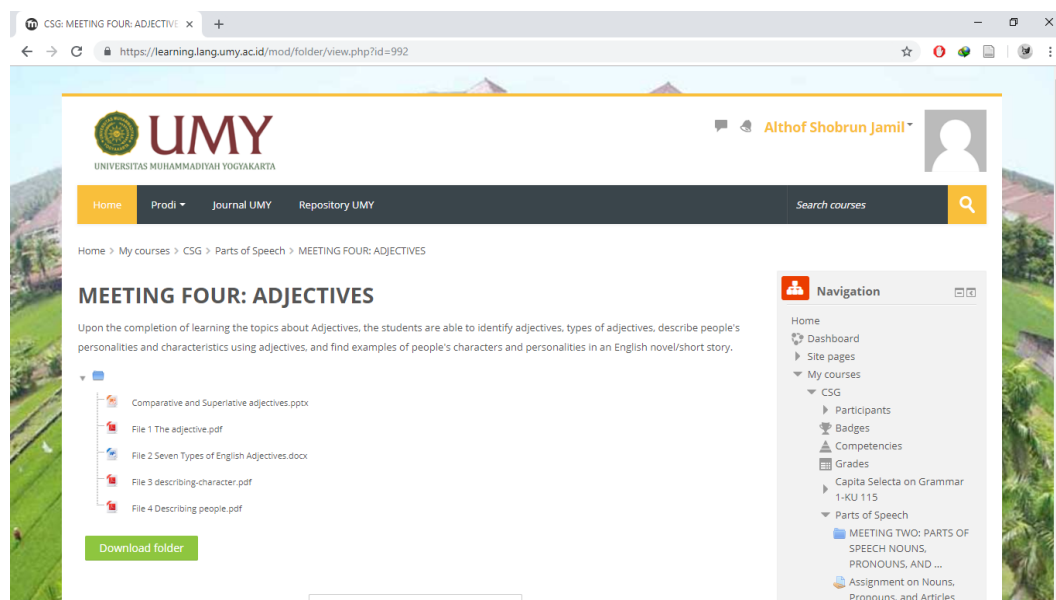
CSG: MEETING FOUR: ADJECTIVE ×

https://learning.lang.umy.ac.id/mod/folder/view.php?id=992

UMY
UNIVERSITAS MUHAMMADIYAH YOGYAKARTA

Althof Shobrun Jamil

Home Prodi Journal UMY Repository UMY Search courses

Home > My courses > CSG > Parts of Speech > MEETING FOUR: ADJECTIVES

MEETING FOUR: ADJECTIVES

Upon the completion of learning the topics about Adjectives, the students are able to identify adjectives, types of adjectives, describe people's personalities and characteristics using adjectives, and find examples of people's characters and personalities in an English novel/short story.

Comparative and Superlative adjectives.pptx
File 1 The adjective.pdf
File 2 Seven Types of English Adjectives.docx
File 3 describing-character.pdf
File 4 Describing people.pdf

Download folder

Navigation

Home
Dashboard
Site pages
My courses
CSG
Participants
Badges
Competencies
Grades
Capita Selecta on Grammar 1-KU 115
Parts of Speech
MEETING TWO: PARTS OF SPEECH NOUNS, PRONOUNS, AND ...
Assignment on Nouns, Pronouns, and Articles